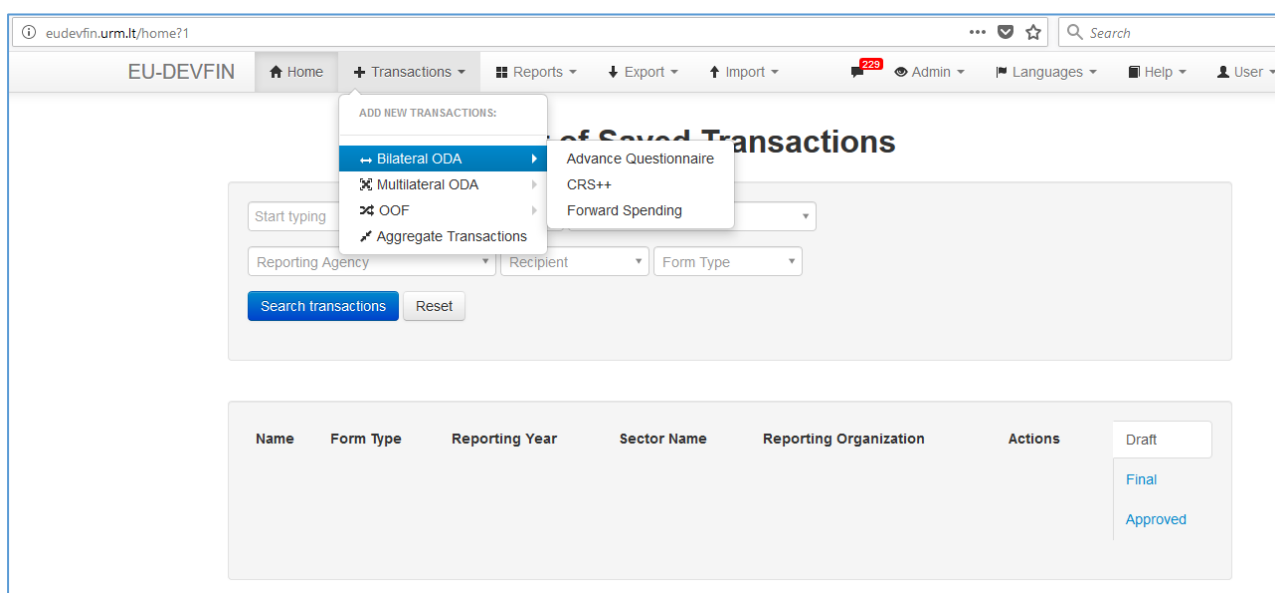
eudevfin.urm.lt/home?1

Search

EU-DEVFIN

Home

Transactions

Reports

Export

Import

229

Admin

Languages

Help

User

ADD NEW TRANSACTIONS:

Bilateral ODA

Multilateral ODA

OOF

Aggregate Transactions

Advance Questionnaire

CRS++

Forward Spending

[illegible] of Saved Transactions

Start typing

Reporting Agency

Recipient

Form Type

Search transactions

Reset

| Name | Form Type | Reporting Year | Sector Name | Reporting Organization | Actions |
|---|---|---|---|---|---|

Draft

Final

Approved